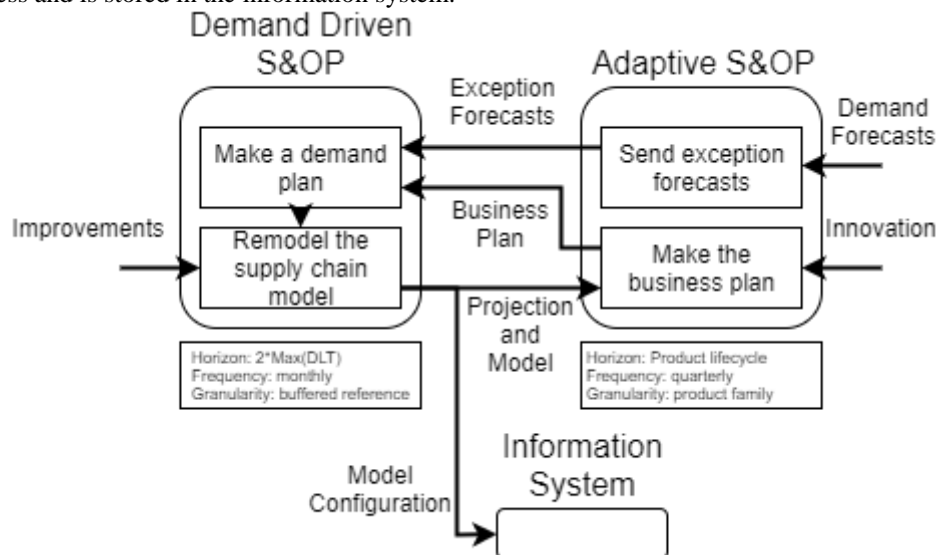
ss and is stored in the information system.

Demand Driven S&OP

Adaptive S&OP

Exception Forecasts

Demand Forecasts

Make a demand plan

Send exception forecasts

Business Plan

Improvements

Innovation

Remodel the supply chain model

Make the business plan

Projection and Model

Horizon: 2*Max(DLT)
Frequency: monthly
Granularity: buffered reference

Horizon: Product lifecycle
Frequency: quarterly
Granularity: product family

Information System

Model Configuration